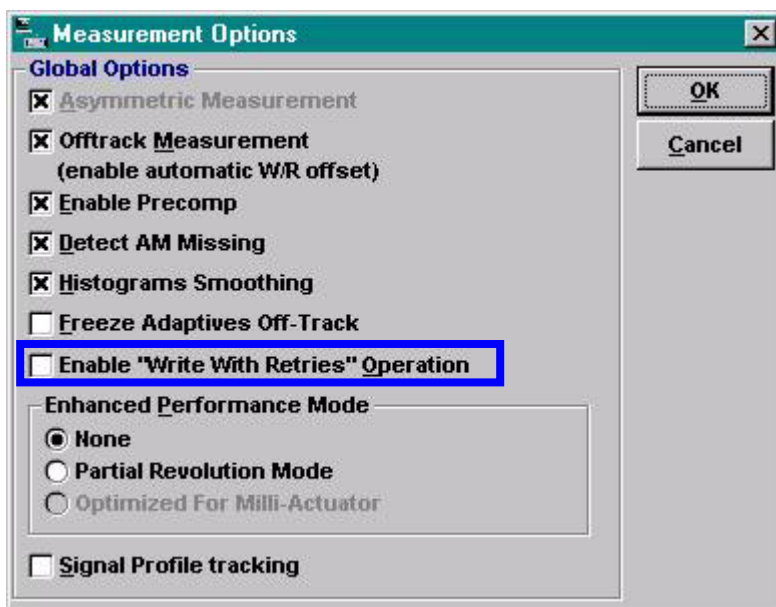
Measurement Options

Global Options

Asymmetric Measurement

Offtrack Measurement (enable automatic W/R offset)

Enable Precomp

Detect AM Missing

Histograms Smoothing

Freeze Adaptives Off-Track

Enable "Write With Retries" Operation

Enhanced Performance Mode

None

Partial Revolution Mode

Optimized For Milli-Actuator

Signal Profile tracking

OK

Cancel